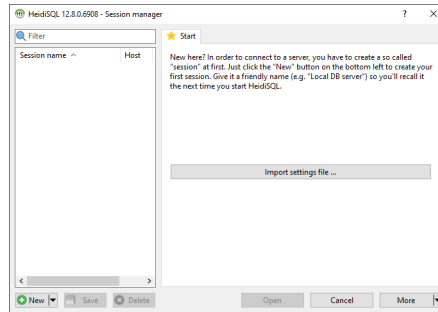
HeidiSQL 12.8.0.6908 - Session manager

?

X

Filter

Session name ^

Host

Start

New here? In order to connect to a server, you have to create a so called "session" at first. Just click the "New" button on the bottom left to create your first session. Give it a friendly name (e.g. "Local DB server") so you'll recall it the next time you start HeidiSQL.

Import settings file ...

<

>

New

Save

Delete

Open

Cancel

More